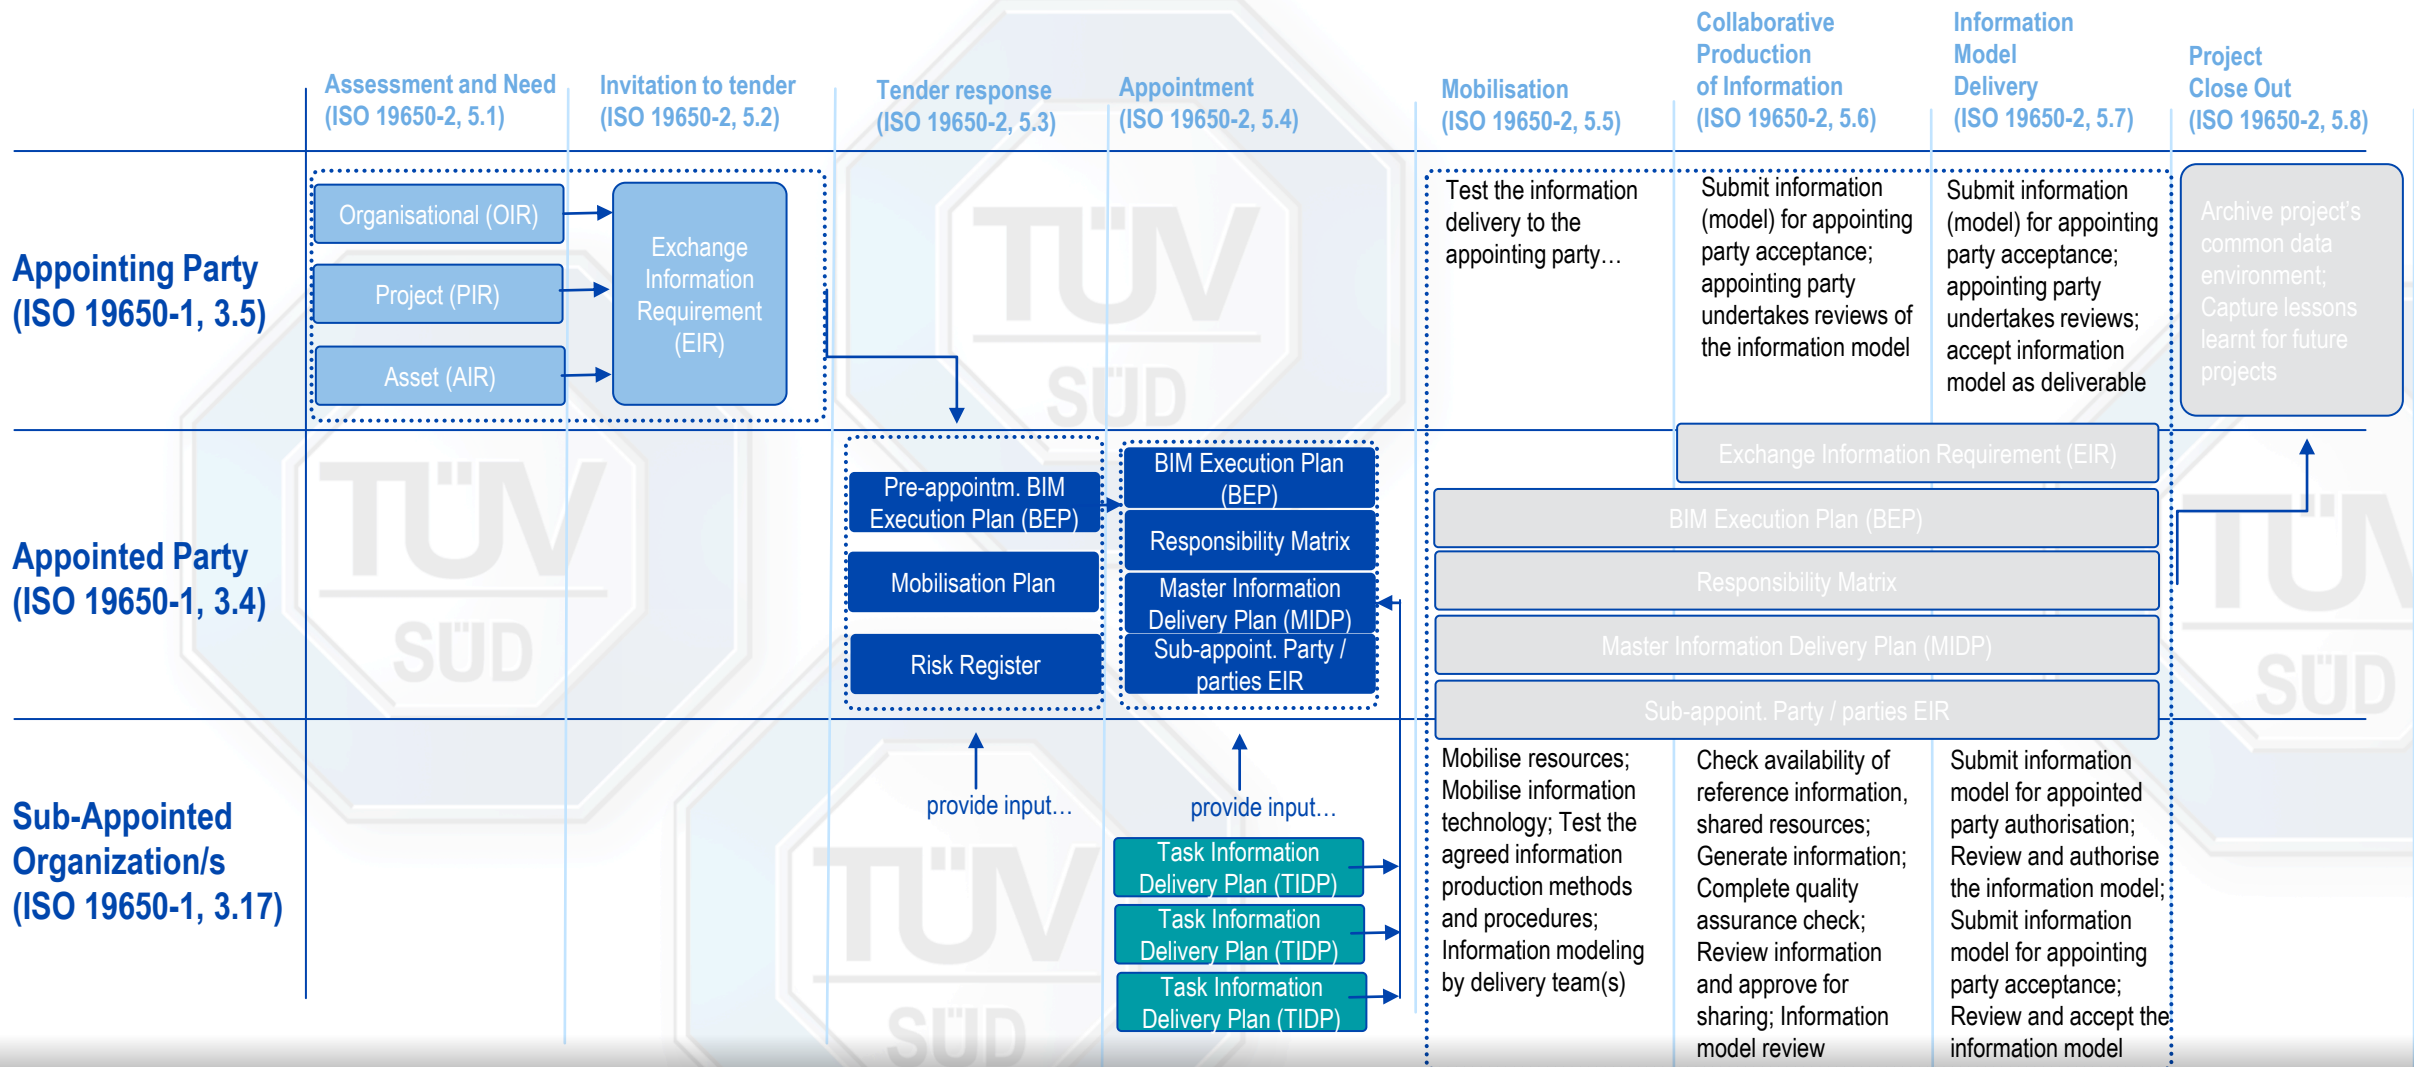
Assessment and Need (ISO 19650-2, 5.1)

Invitation to tender (ISO 19650-2, 5.2)

Tender response (ISO 19650-2, 5.3)

Appointment (ISO 19650-2, 5.4)

Mobilisation (ISO 19650-2, 5.5)

Collaborative Production of Information (ISO 19650-2, 5.6)

Information Model Delivery (ISO 19650-2, 5.7)

Project Close Out (ISO 19650-2, 5.8)

Appointing Party (ISO 19650-1, 3.5)

Organisational (OIR)

Project (PIR)

Asset (AIR)

Exchange Information Requirement (EIR)

Test the information delivery to the appointing party…

Submit information (model) for appointing party acceptance; appointing party undertakes reviews of the information model

Submit information (model) for appointing party acceptance; appointing party undertakes reviews; accept information model as deliverable

Archive project's common data environment; Capture lessons learnt for future projects

Appointed Party (ISO 19650-1, 3.4)

Pre-appointm. BIM Execution Plan (BEP)

Mobilisation Plan

Risk Register

BIM Execution Plan (BEP)

Responsibility Matrix

Master Information Delivery Plan (MIDP)

Sub-appoint. Party / parties EIR

Exchange Information Requirement (EIR)

BIM Execution Plan (BEP)

Responsibility Matrix

Master Information Delivery Plan (MIDP)

Sub-appoint. Party / parties EIR

Sub-Appointed Organization/s (ISO 19650-1, 3.17)

provide input…

provide input…

Task Information Delivery Plan (TIDP)

Task Information Delivery Plan (TIDP)

Task Information Delivery Plan (TIDP)

Mobilise resources; Mobilise information technology; Test the agreed information production methods and procedures; Information modeling by delivery team(s)

Check availability of reference information, shared resources; Generate information; Complete quality assurance check; Review information and approve for sharing; Information model review

Submit information model for appointed party authorisation; Review and authorise the information model; Submit information model for appointing party acceptance; Review and accept the information model